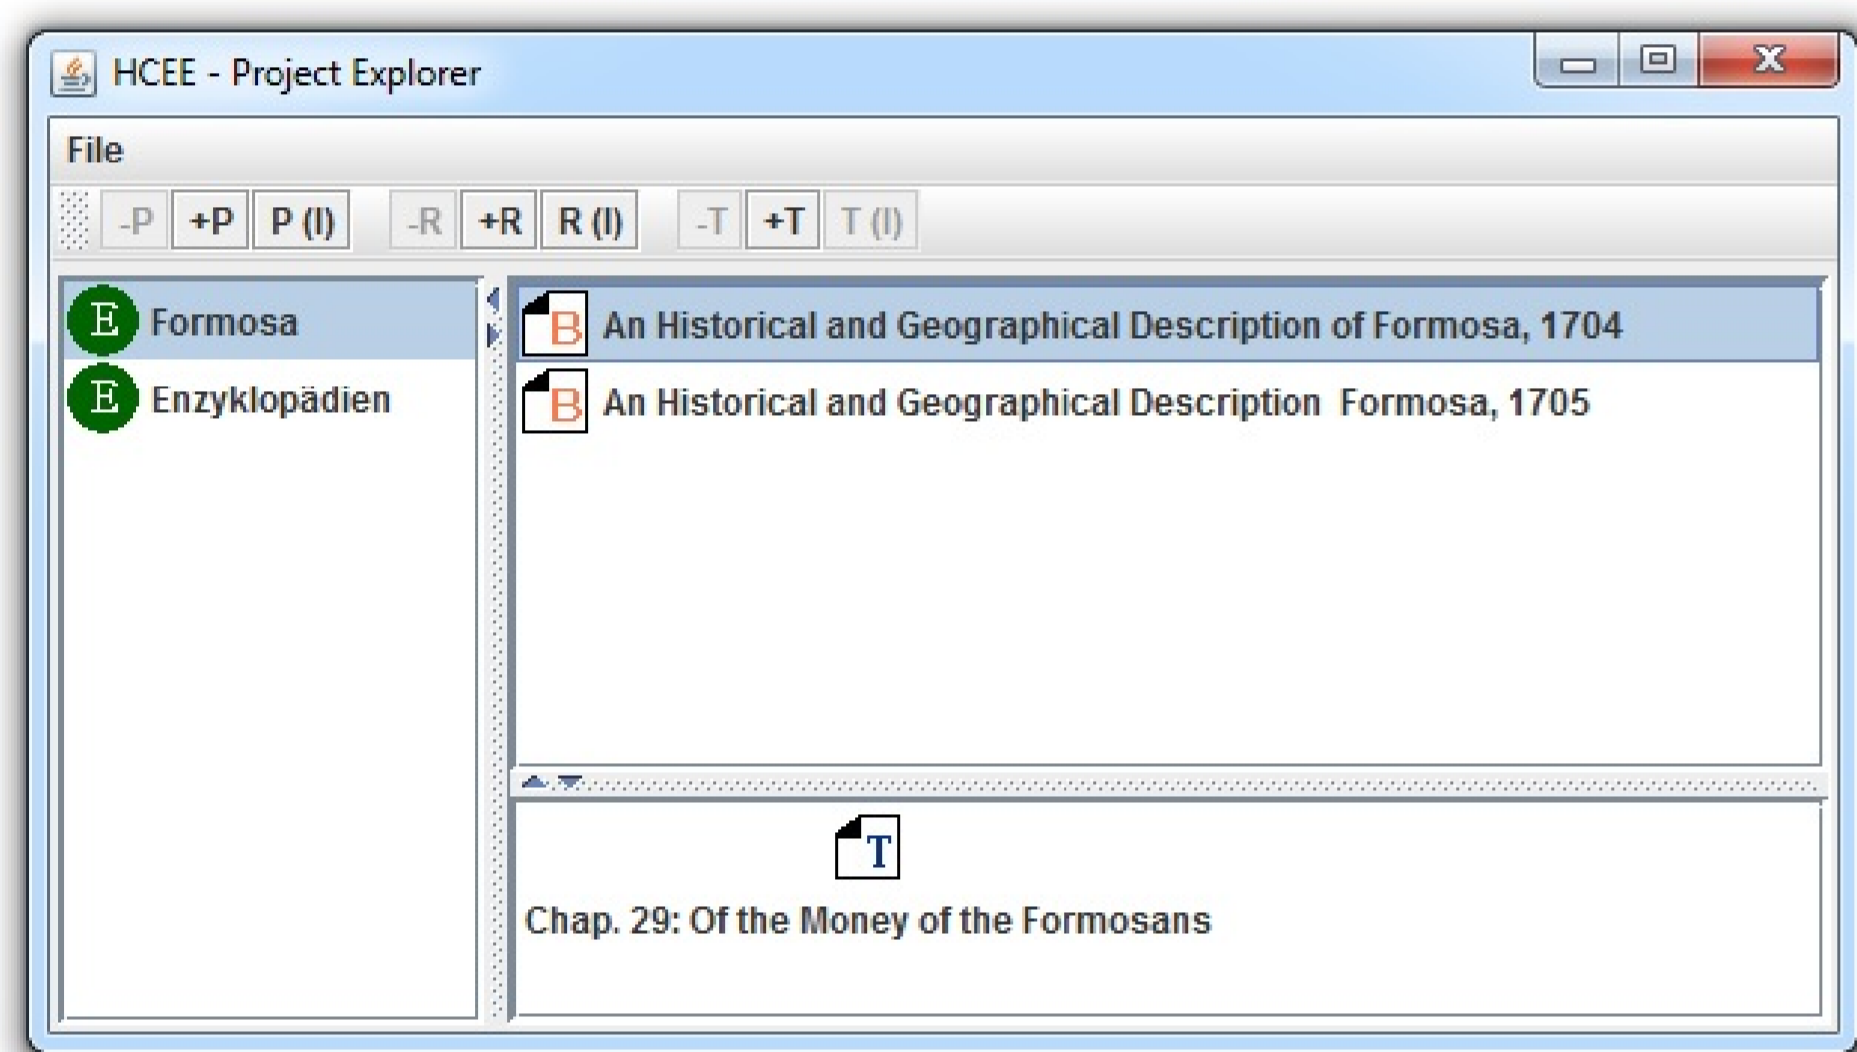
HCEE - Project Explorer

File

-P +P P (I) -R +R R (I) -T +T T (I)

E Formosa
E Enzyklopädien

B An Historical and Geographical Description of Formosa, 1704
B An Historical and Geographical Description Formosa, 1705

T
Chap. 29: Of the Money of the Formosans